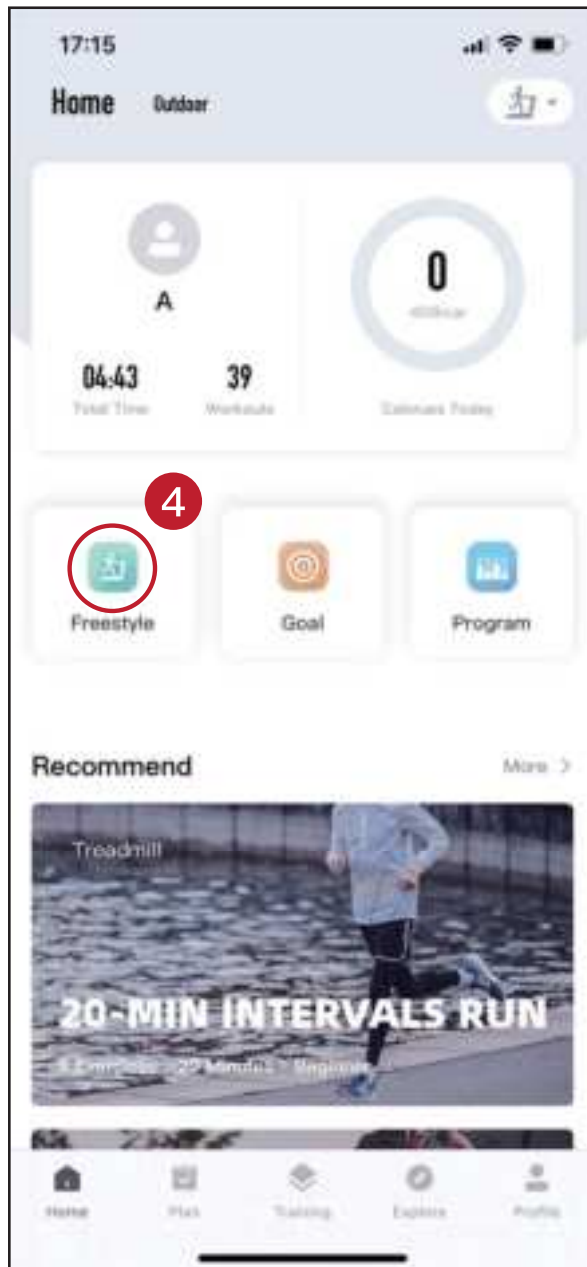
17:15

Home Outdoor

A

04:43
Total Time

39
Workouts

0
Kcal

Calories Today

4

Freestyle

Goal

Program

Recommend

More >

Treadmill

20-MIN INTERVALS RUN

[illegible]

Home

Plan

Training

Explore

Profile